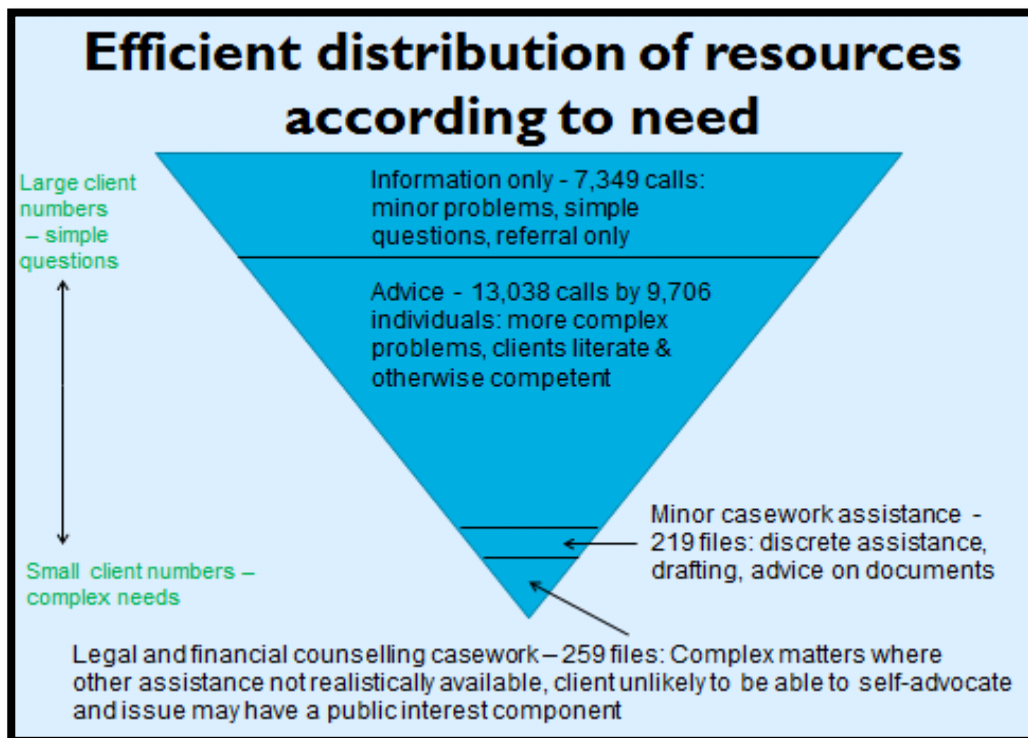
Efficient distribution of resources according to need

Large client numbers – simple questions

Small client numbers – complex needs

Information only - 7,349 calls: minor problems, simple questions, referral only

Advice - 13,038 calls by 9,706 individuals: more complex problems, clients literate & otherwise competent

Minor casework assistance - 219 files: discrete assistance, drafting, advice on documents

Legal and financial counselling casework – 259 files: Complex matters where other assistance not realistically available, client unlikely to be able to self-advocate and issue may have a public interest component